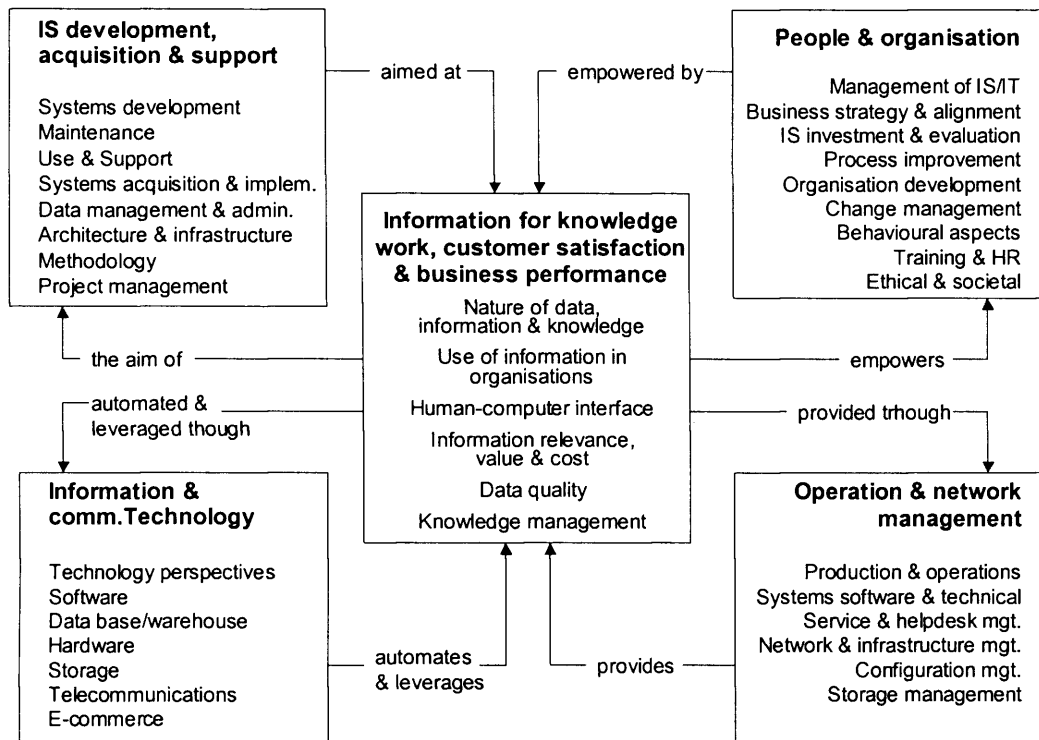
**IS development, acquisition & support**

Systems development
Maintenance
Use & Support
Systems acquisition & implem.
Data management & admin.
Architecture & infrastructure
Methodology
Project management

aimed at

empowered by

**People & organisation**

Management of IS/IT
Business strategy & alignment
IS investment & evaluation
Process improvement
Organisation development
Change management
Behavioural aspects
Training & HR
Ethical & societal

**Information for knowledge work, customer satisfaction & business performance**

Nature of data, information & knowledge
Use of information in organisations
Human-computer interface
Information relevance, value & cost
Data quality
Knowledge management

the aim of

empowers

automated & leveraged though

provided trhough

**Information & comm.Technology**

Technology perspectives
Software
Data base/warehouse
Hardware
Storage
Telecommunications
E-commerce

automates & leverages

provides

**Operation & network management**

Production & operations
Systems software & technical
Service & helpdesk mgt.
Network & infrastructure mgt.
Configuration mgt.
Storage management